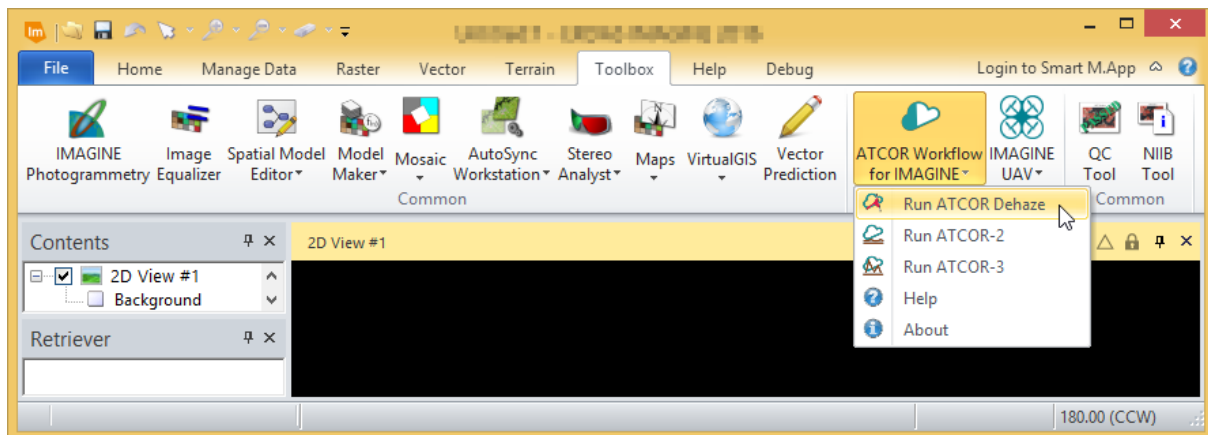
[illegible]

File Home Manage Data Raster Vector Terrain Toolbox Help Debug Login to Smart M.App

IMAGINE Photogrammetry
Image Equalizer
Spatial Model Editor
Model Maker
Mosaic
AutoSync Workstation
Stereo Analyst
Maps
VirtualGIS
Vector Prediction
Common
ATCOR Workflow for IMAGINE
IMAGINE UAV
QC Tool
NIIB Tool
Common

Run ATCOR Dehaze
Run ATCOR-2
Run ATCOR-3
Help
About

Contents
2D View #1
Background

Retriever

2D View #1

180.00 (CCW)